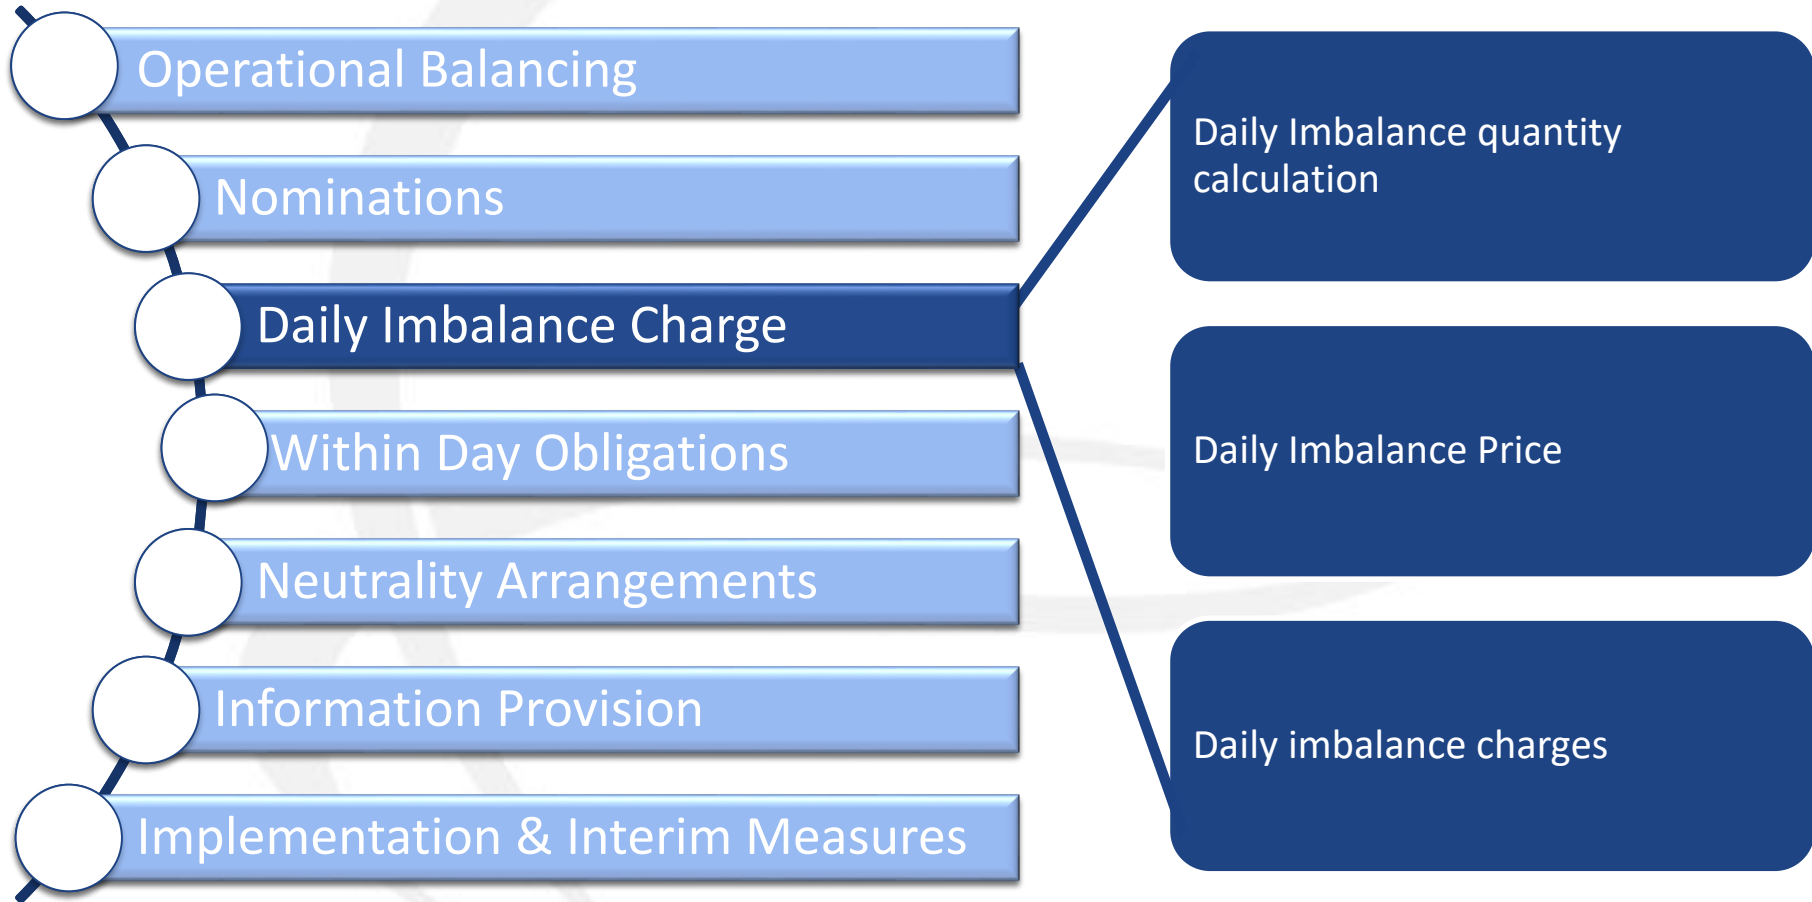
Operational Balancing

Nominations

Daily Imbalance Charge

Within Day Obligations

Neutrality Arrangements

Information Provision

Implementation & Interim Measures

Daily Imbalance quantity calculation

Daily Imbalance Price

Daily imbalance charges